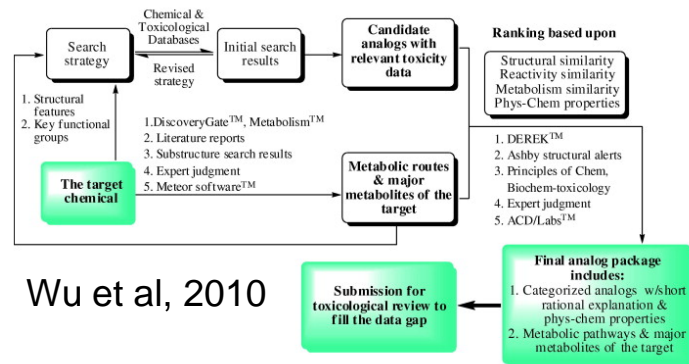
Search strategy

Chemical & Toxicological Databases

Revised strategy

Initial search results

Candidate analogs with relevant toxicity data

Ranking based upon

Structural similarity
Reactivity similarity
Metabolism similarity
Phys-Chem properties

1. Structural features
2. Key functional groups

1.DiscoveryGate$^{TM}$, Metabolism$^{TM}$
2. Literature reports
3. Substructure search results
4. Expert judgment
5. Meteor software$^{TM}$

The target chemical

Metabolic routes & major metabolites of the target

1. DEREK$^{TM}$
2. Ashby structural alerts
3. Principles of Chem, Biochem-toxicology
4. Expert judgment
5. ACD/Labs$^{TM}$

Wu et al, 2010

Submission for toxicological review to fill the data gap

Final analog package includes:
1. Categorized analogs w/short rational explanation & phys-chem properties
2. Metabolic pathways & major metabolites of the target